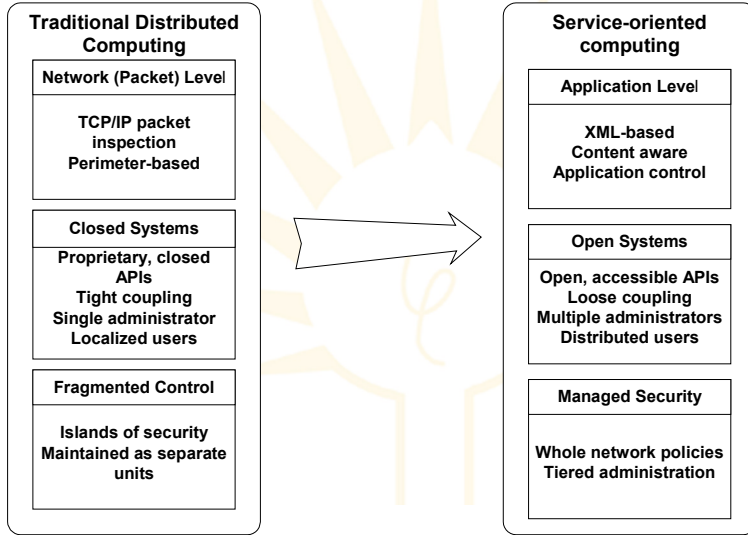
Traditional Distributed Computing

Network (Packet) Level

TCP/IP packet inspection
Perimeter-based

Closed Systems

Proprietary, closed APIs
Tight coupling
Single administrator
Localized users

Fragmented Control

Islands of security
Maintained as separate units

Service-oriented computing

Application Level

XML-based
Content aware
Application control

Open Systems

Open, accessible APIs
Loose coupling
Multiple administrators
Distributed users

Managed Security

Whole network policies
Tiered administration